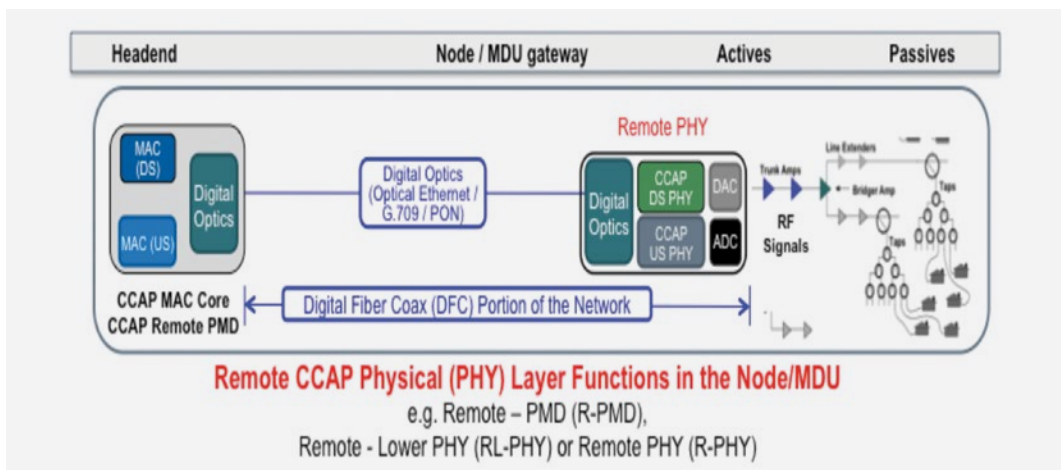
Headend Node / MDU gateway Actives Passives

MAC (DS)

MAC (US)

Digital Optics

CCAP MAC Core
CCAP Remote PMD

Digital Optics (Optical Ethernet / G.709 / PON)

Remote PHY

Digital Optics

CCAP DS PHY

DAC

CCAP US PHY

ADC

Trunk Amps

RF Signals

Line Extenders

Bridger Amp

Taps

Taps

Digital Fiber Coax (DFC) Portion of the Network

Remote CCAP Physical (PHY) Layer Functions in the Node/MDU

e.g. Remote – PMD (R-PMD),
Remote - Lower PHY (RL-PHY) or Remote PHY (R-PHY)